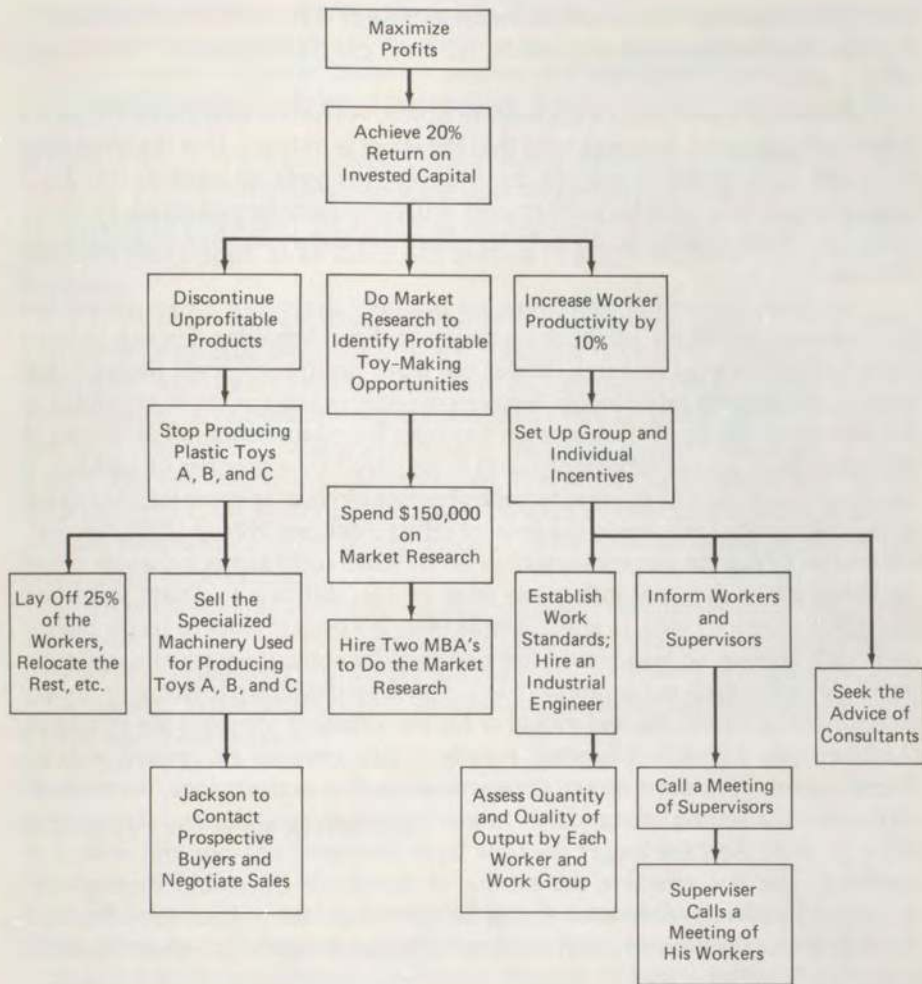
Maximize Profits

Achieve 20% Return on Invested Capital

Discontinue Unprofitable Products

Do Market Research to Identify Profitable Toy-Making Opportunities

Increase Worker Productivity by 10%

Stop Producing Plastic Toys A, B, and C

Spend \$150,000 on Market Research

Set Up Group and Individual Incentives

Lay Off 25% of the Workers, Relocate the Rest, etc.

Sell the Specialized Machinery Used for Producing Toys A, B, and C

Hire Two MBA's to Do the Market Research

Establish Work Standards; Hire an Industrial Engineer

Inform Workers and Supervisors

Seek the Advice of Consultants

Jackson to Contact Prospective Buyers and Negotiate Sales

Assess Quantity and Quality of Output by Each Worker and Work Group

Call a Meeting of Supervisors

Superviser Calls a Meeting of His Workers